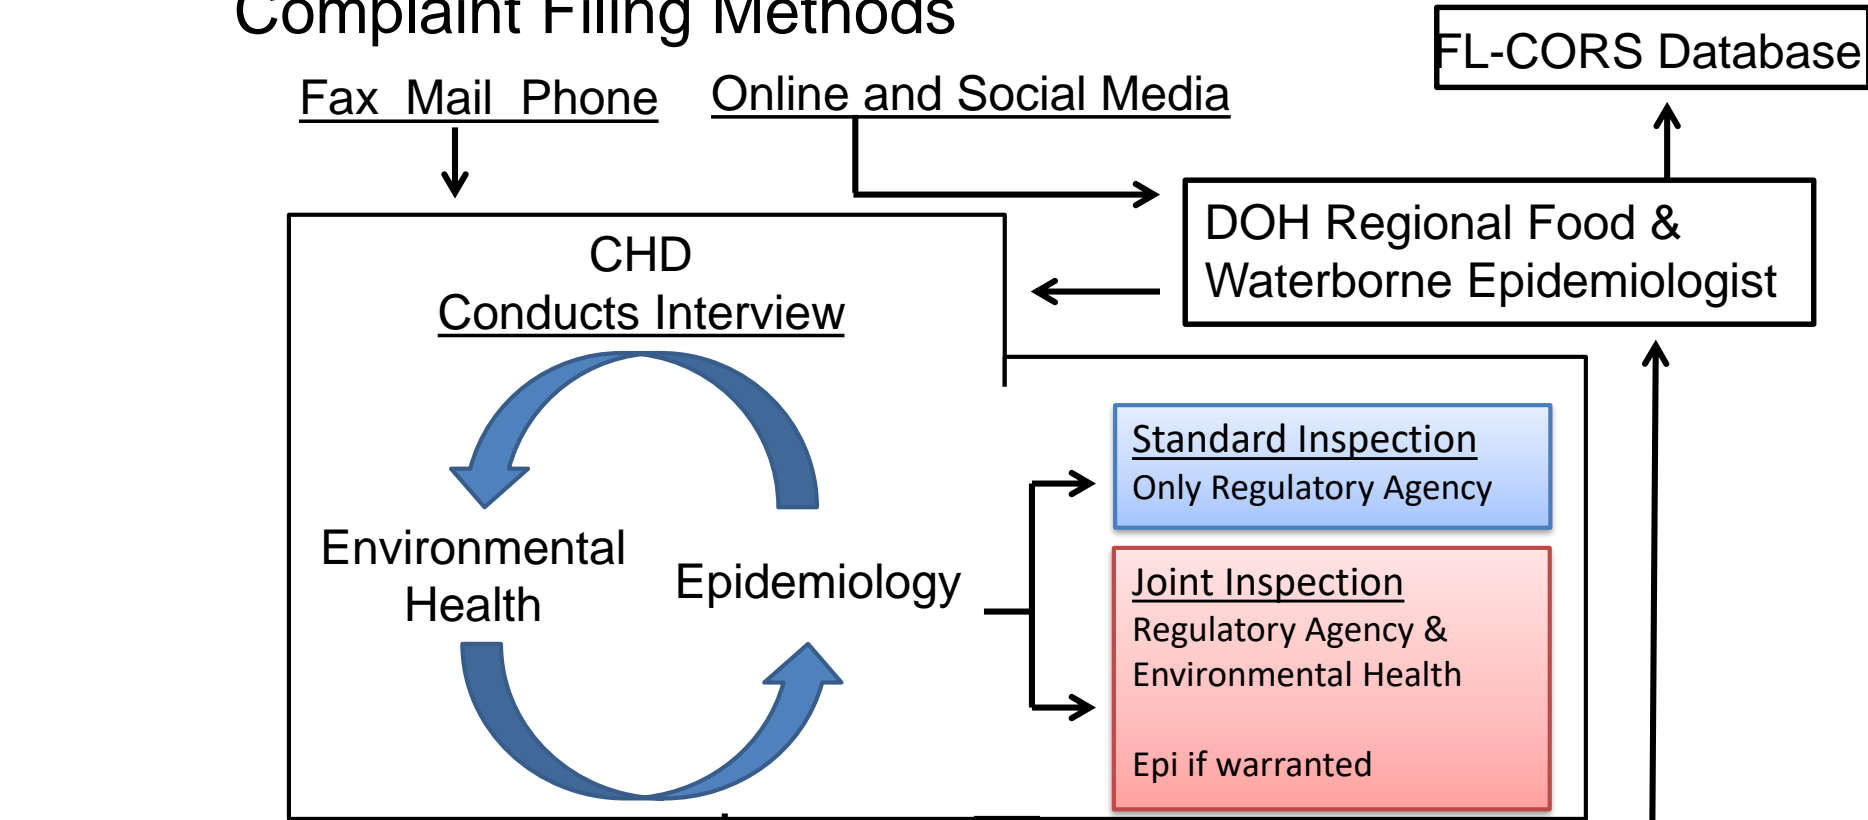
Complaint Filing Methods

Fax Mail Phone

Online and Social Media

FL-CORS Database

DOH Regional Food & Waterborne Epidemiologist

CHD
Conducts Interview

Environmental Health

Epidemiology

Standard Inspection
Only Regulatory Agency

Joint Inspection
Regulatory Agency & Environmental Health

Epi if warranted